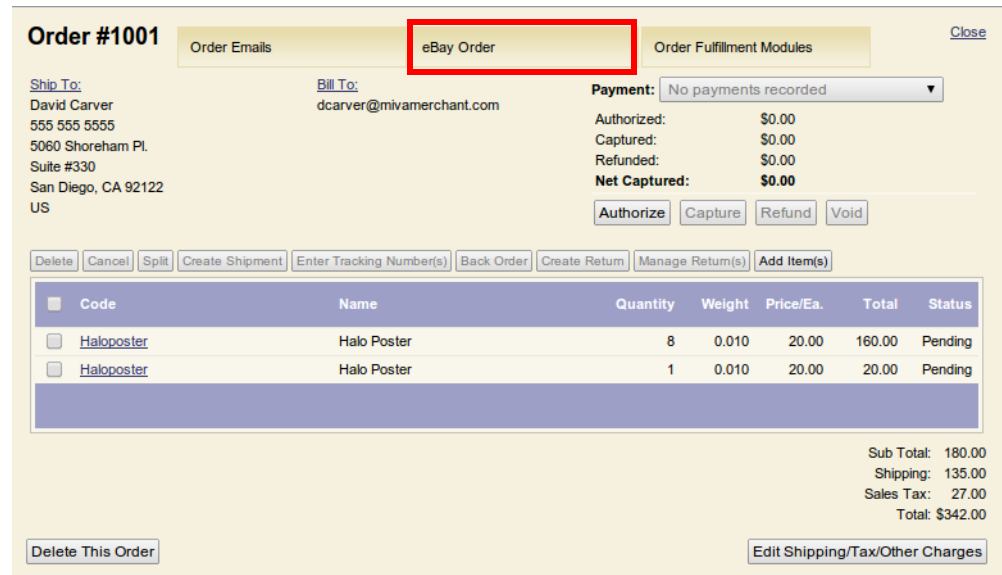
Order #1001

Order Emails | eBay Order | Order Fulfillment Modules

Close

Ship To:
David Carver
555 555 5555
5060 Shoreham Pl.
Suite #330
San Diego, CA 92122
US

Bill To:
dcarver@mivamerchant.com

Payment: No payments recorded

Authorized: $0.00
Captured: $0.00
Refunded: $0.00
Net Captured: $0.00

Authorize Capture Refund Void

Delete Cancel Split Create Shipment Enter Tracking Number(s) Back Order Create Return Manage Return(s) Add Item(s)

| | Code | Name | Quantity | Weight | Price/Ea. | Total | Status |
|---|---|---|---|---|---|---|---|
| | Haloposter | Halo Poster | 8 | 0.010 | 20.00 | 160.00 | Pending |
| | Haloposter | Halo Poster | 1 | 0.010 | 20.00 | 20.00 | Pending |

Sub Total: 180.00
Shipping: 135.00
Sales Tax: 27.00
Total: $342.00

Delete This Order

Edit Shipping/Tax/Other Charges